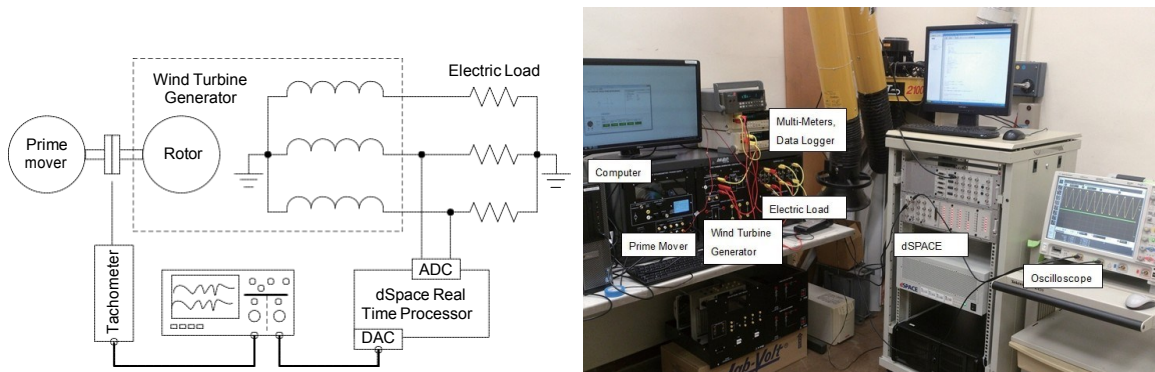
Wind Turbine Generator

Electric Load

Prime mover

Rotor

Tachometer

ADC

dSpace Real Time Processor

DAC

Multi-Meters, Data Logger

Computer

Electric Load

Prime Mover

Wind Turbine Generator

dSPACE

Oscilloscope

Lab-Volt